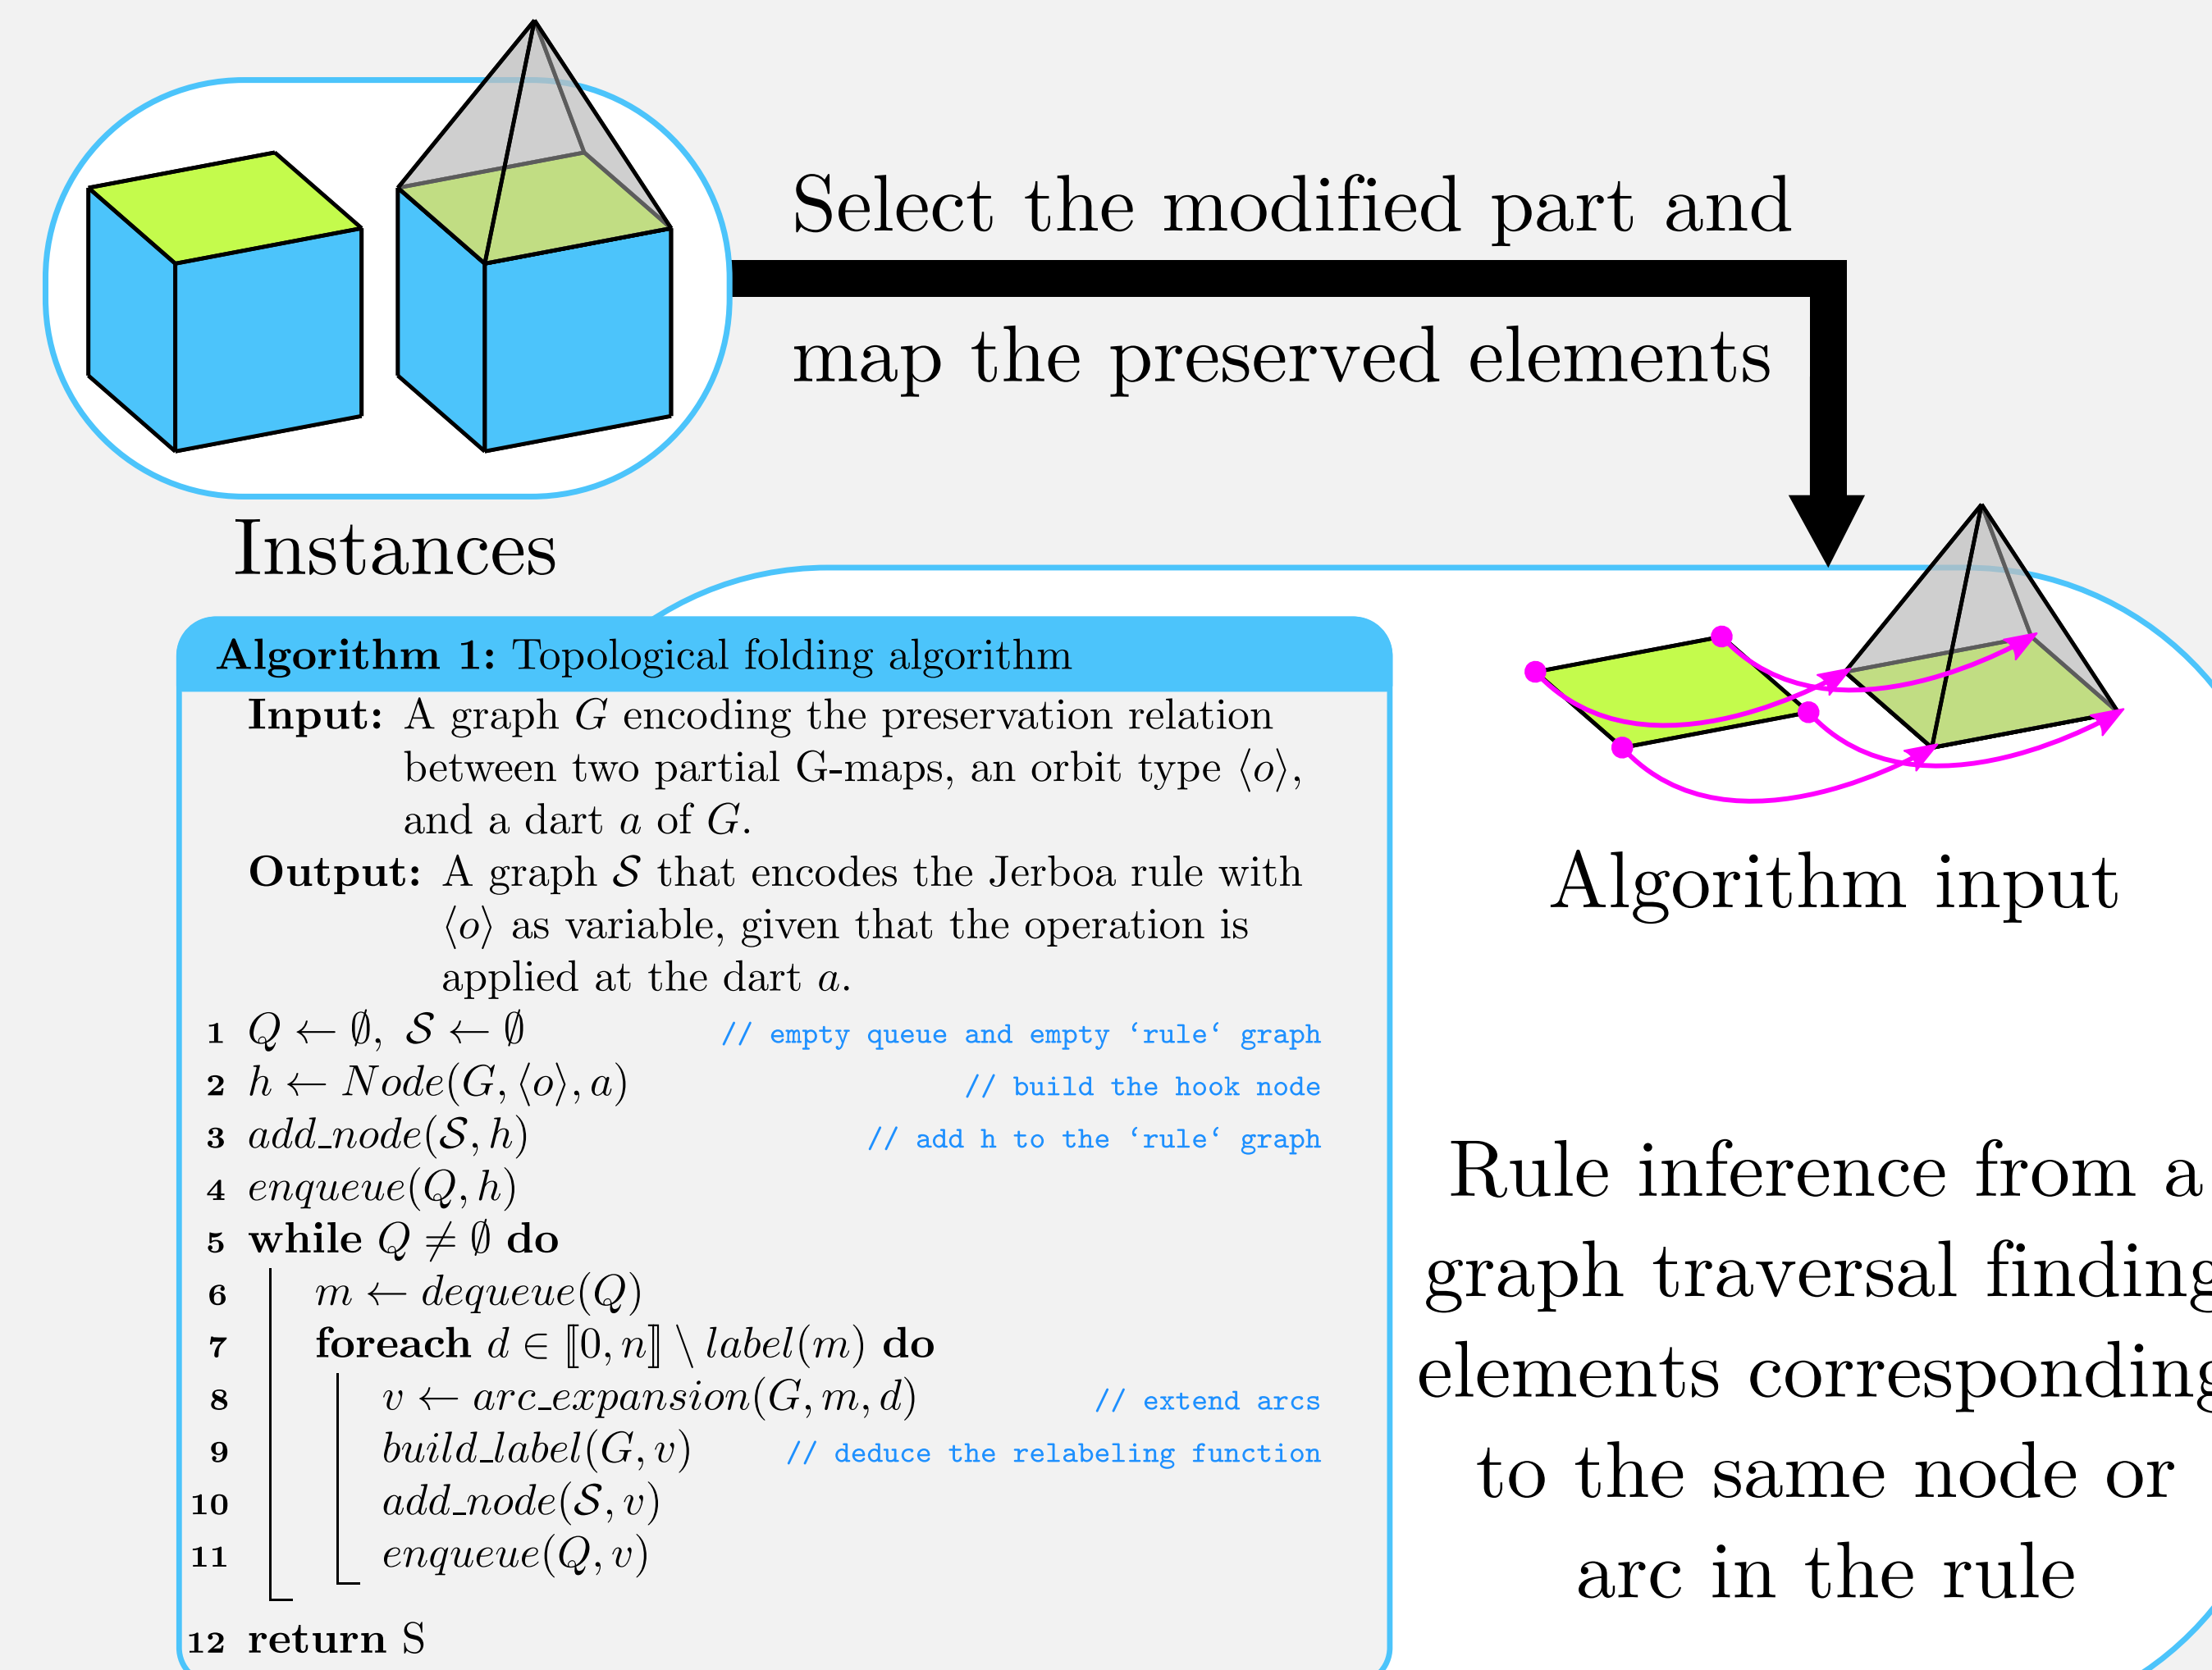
Select the modified part and

map the preserved elements

Instances

Algorithm input

**Algorithm 1:** Topological folding algorithm

**Input:** A graph $G$ encoding the preservation relation between two partial G-maps, an orbit type $\langle o \rangle$, and a dart $a$ of $G$.

**Output:** A graph $\mathcal{S}$ that encodes the Jerboa rule with $\langle o \rangle$ as variable, given that the operation is applied at the dart $a$.

1 $Q \leftarrow \emptyset,\ \mathcal{S} \leftarrow \emptyset$ // empty queue and empty ‘rule‘ graph
2 $h \leftarrow Node(G, \langle o \rangle, a)$ // build the hook node
3 $add\_node(\mathcal{S}, h)$ // add h to the ‘rule‘ graph
4 $enqueue(Q, h)$
5 **while** $Q \neq \emptyset$ **do**
6 $m \leftarrow dequeue(Q)$
7 **foreach** $d \in [\![0, n]\!] \setminus label(m)$ **do**
8 $v \leftarrow arc\_expansion(G, m, d)$ // extend arcs
9 $build\_label(G, v)$ // deduce the relabeling function
10 $add\_node(\mathcal{S}, v)$
11 $enqueue(Q, v)$
12 **return** S

Rule inference from a graph traversal finding elements corresponding to the same node or arc in the rule